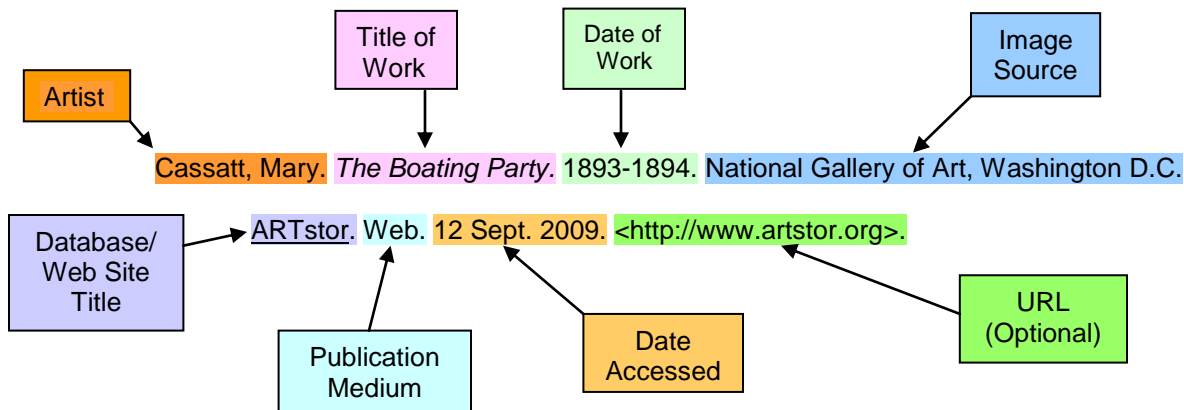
Title of Work

Date of Work

Image Source

Artist

Cassatt, Mary. *The Boating Party.* 1893-1894. National Gallery of Art, Washington D.C.

Database/ Web Site Title

ARTstor. Web. 12 Sept. 2009. <http://www.artstor.org>.

URL (Optional)

Publication Medium

Date Accessed